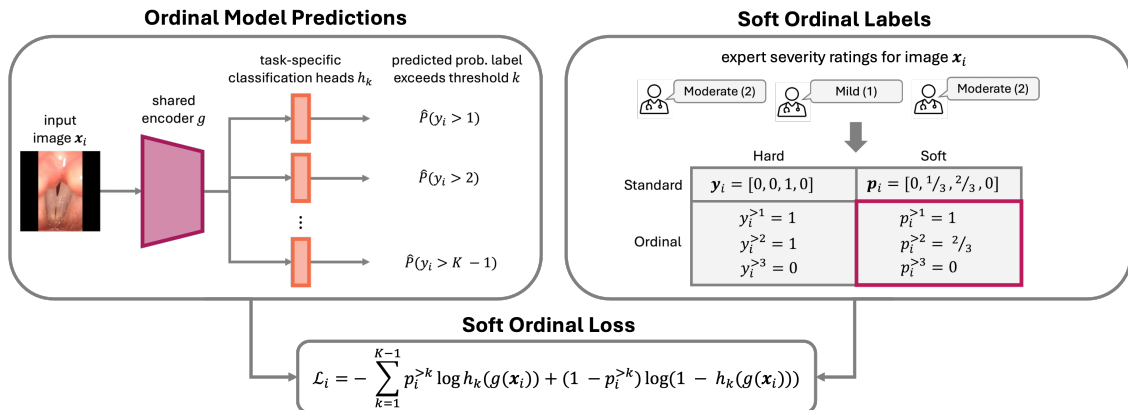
**Ordinal Model Predictions**

input image $\boldsymbol{x}_i$

shared encoder $g$

task-specific classification heads $h_k$

predicted prob. label exceeds threshold $k$

$\hat{P}(y_i > 1)$

$\hat{P}(y_i > 2)$

⋮

$\hat{P}(y_i > K - 1)$

**Soft Ordinal Labels**

expert severity ratings for image $\boldsymbol{x}_i$

Moderate (2)

Mild (1)

Moderate (2)

| | Hard | Soft |
|---|---|---|
| Standard | $\boldsymbol{y}_i = [0, 0, 1, 0]$ | $\boldsymbol{p}_i = [0, {}^1/_3, {}^2/_3, 0]$ |
| Ordinal | $y_i^{>1} = 1$ $y_i^{>2} = 1$ $y_i^{>3} = 0$ | $p_i^{>1} = 1$ $p_i^{>2} = {}^2/_3$ $p_i^{>3} = 0$ |

**Soft Ordinal Loss**

$\mathcal{L}_i = -\sum_{k=1}^{K-1} p_i^{>k} \log h_k(g(\boldsymbol{x}_i)) + (1 - p_i^{>k}) \log(1 - h_k(g(\boldsymbol{x}_i)))$